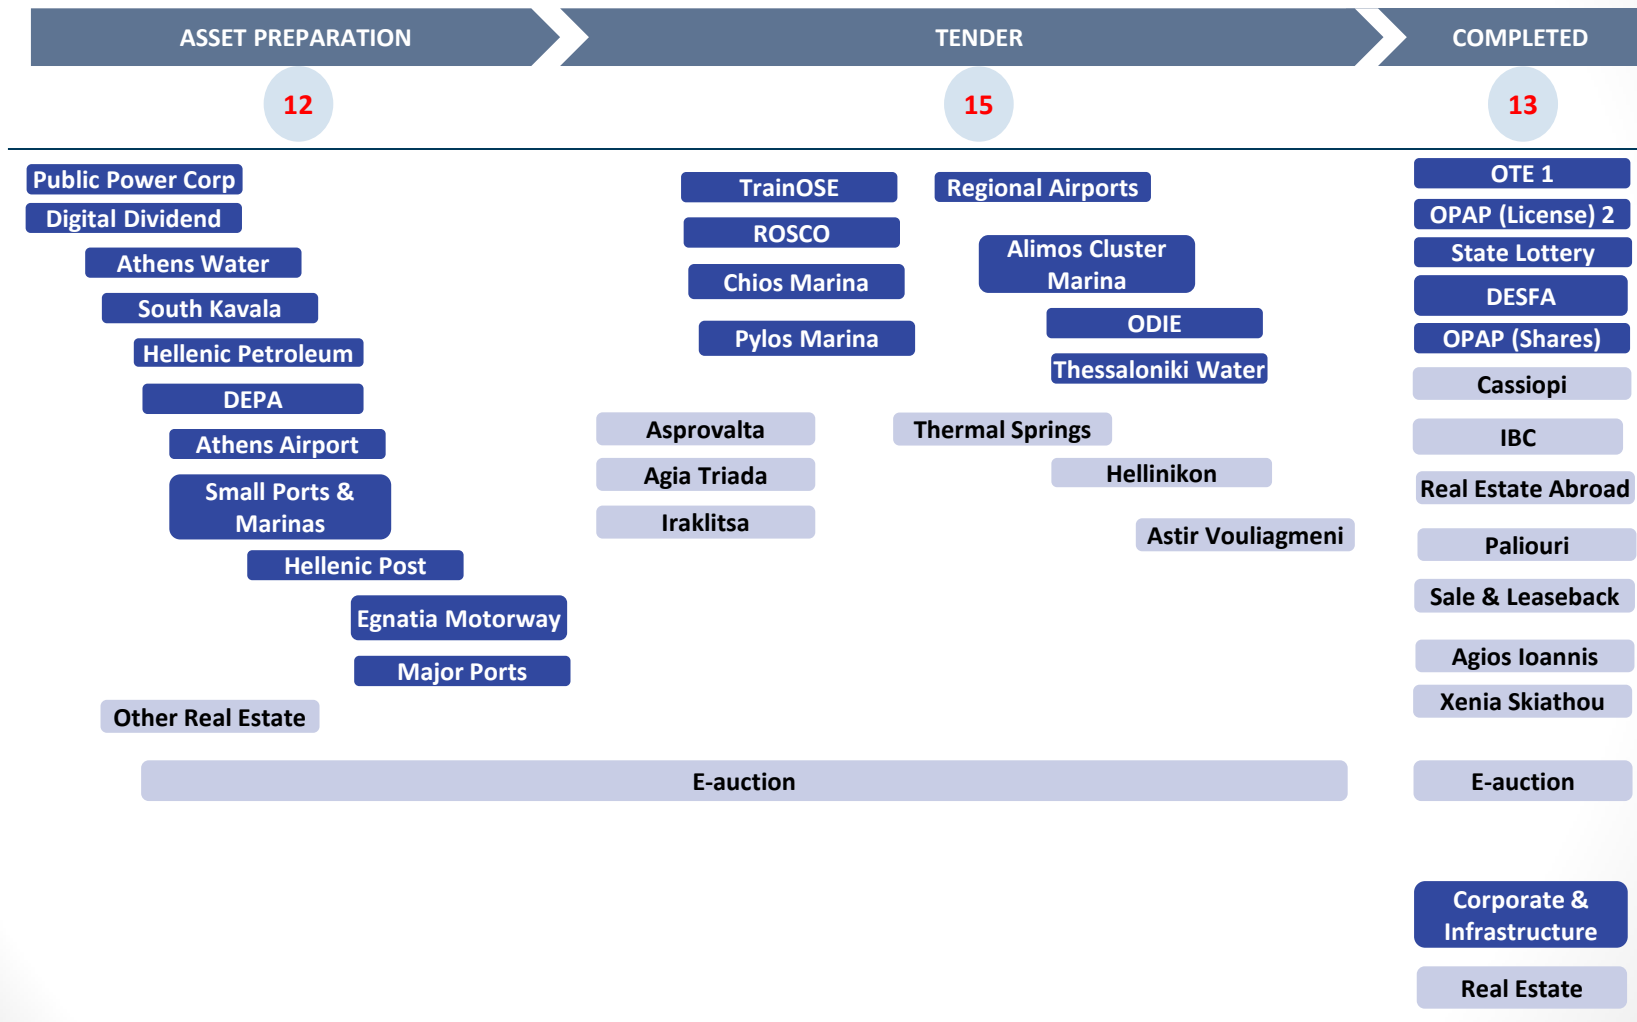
ASSET PREPARATION

12

TENDER

15

COMPLETED

13

Public Power Corp
Digital Dividend
Athens Water
South Kavala
Hellenic Petroleum
DEPA
Athens Airport
Small Ports & Marinas
Hellenic Post
Egnatia Motorway
Major Ports
Other Real Estate

TrainOSE
ROSCO
Chios Marina
Pylos Marina

Regional Airports
Alimos Cluster Marina
ODIE
Thessaloniki Water

Asprovalta
Agia Triada
Iraklitsa

Thermal Springs
Hellinikon
Astir Vouliagmeni

OTE 1
OPAP (License) 2
State Lottery
DESFA
OPAP (Shares)
Cassiopi
IBC
Real Estate Abroad
Paliouri
Sale & Leaseback
Agios Ioannis
Xenia Skiathou

E-auction

E-auction

Corporate & Infrastructure

Real Estate